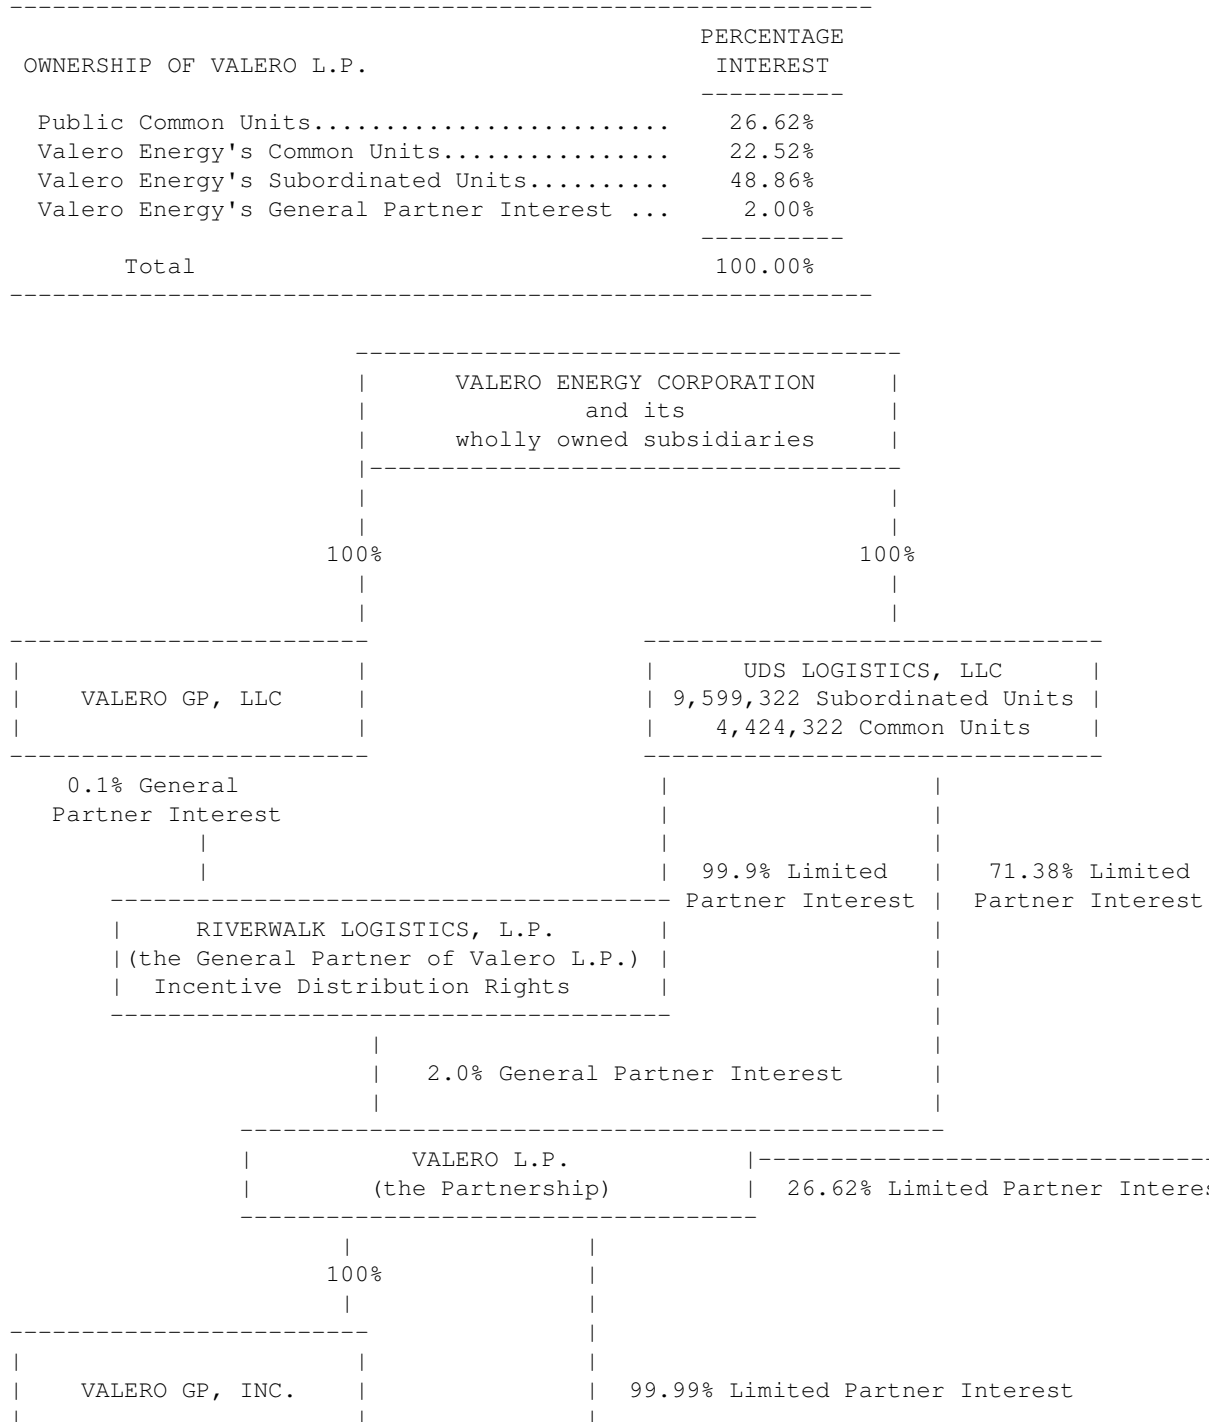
| OWNERSHIP OF VALERO L.P. | PERCENTAGE INTEREST |
|---|---|
| Public Common Units........................ | 26.62% |
| Valero Energy's Common Units................ | 22.52% |
| Valero Energy's Subordinated Units.......... | 48.86% |
| Valero Energy's General Partner Interest ... | 2.00% |
| Total | 100.00% |

VALERO ENERGY CORPORATION
and its
wholly owned subsidiaries

100%

100%

VALERO GP, LLC

UDS LOGISTICS, LLC
9,599,322 Subordinated Units
4,424,322 Common Units

0.1% General Partner Interest

99.9% Limited Partner Interest

71.38% Limited Partner Interest

RIVERWALK LOGISTICS, L.P.
(the General Partner of Valero L.P.)
Incentive Distribution Rights

2.0% General Partner Interest

VALERO L.P.
(the Partnership)

26.62% Limited Partner Interes

100%

VALERO GP, INC.

99.99% Limited Partner Interest